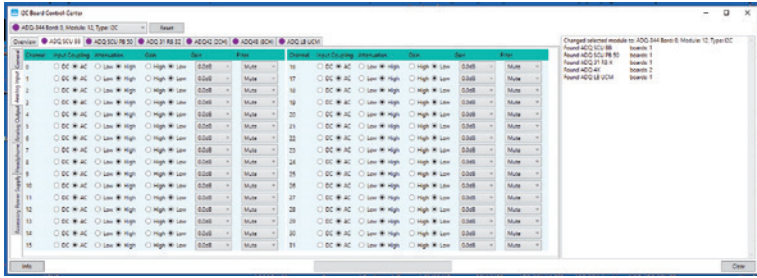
I2C Board Control Center

ADQ 344 Bomb 0, Module: 12, Type: I2C
Reset

Overview | ADQ SCU 88 | ADQ SCU P8 50 | ADQ 21 R8 32 | ADQHS DCH | ADQHS 8CH | ADQ L8 UCM

General | Analog Input | Analog Output | Phase/Inverse | Power Supply | Monitor | Stimulus

| Channel | Input Coupling | Attenuation | Gain | | Filter |
|---|---|---|---|---|---|
| 0 | DC ● AC | Low ● High | High ● Low | 0.0dB | Mute |
| 1 | DC ● AC | Low ● High | High ● Low | 0.0dB | Mute |
| 2 | DC ● AC | Low ● High | High ● Low | 0.0dB | Mute |
| 3 | DC ● AC | Low ● High | High ● Low | 0.0dB | Mute |
| 4 | DC ● AC | Low ● High | High ● Low | 0.0dB | Mute |
| 5 | DC ● AC | Low ● High | High ● Low | 0.0dB | Mute |
| 6 | DC ● AC | Low ● High | High ● Low | 0.0dB | Mute |
| 7 | DC ● AC | Low ● High | High ● Low | 0.0dB | Mute |
| 8 | DC ● AC | Low ● High | High ● Low | 0.0dB | Mute |
| 9 | DC ● AC | Low ● High | High ● Low | 0.0dB | Mute |
| 10 | DC ● AC | Low ● High | High ● Low | 0.0dB | Mute |
| 11 | DC ● AC | Low ● High | High ● Low | 0.0dB | Mute |
| 12 | DC ● AC | Low ● High | High ● Low | 0.0dB | Mute |
| 13 | DC ● AC | Low ● High | High ● Low | 0.0dB | Mute |
| 14 | DC ● AC | Low ● High | High ● Low | 0.0dB | Mute |
| 15 | DC ● AC | Low ● High | High ● Low | 0.0dB | Mute |

| Channel | Input Coupling | Attenuation | Gain | Gain | Filter |
|---|---|---|---|---|---|
| 16 | DC ● AC | Low ● High | High ● Low | 0.0dB | Mute |
| 17 | DC ● AC | Low ● High | High ● Low | 0.0dB | Mute |
| 18 | DC ● AC | Low ● High | High ● Low | 0.0dB | Mute |
| 19 | DC ● AC | Low ● High | High ● Low | 0.0dB | Mute |
| 20 | DC ● AC | Low ● High | High ● Low | 0.0dB | Mute |
| 21 | DC ● AC | Low ● High | High ● Low | 0.0dB | Mute |
| 22 | DC ● AC | Low ● High | High ● Low | 0.0dB | Mute |
| 23 | DC ● AC | Low ● High | High ● Low | 0.0dB | Mute |
| 24 | DC ● AC | Low ● High | High ● Low | 0.0dB | Mute |
| 25 | DC ● AC | Low ● High | High ● Low | 0.0dB | Mute |
| 26 | DC ● AC | Low ● High | High ● Low | 0.0dB | Mute |
| 27 | DC ● AC | Low ● High | High ● Low | 0.0dB | Mute |
| 28 | DC ● AC | Low ● High | High ● Low | 0.0dB | Mute |
| 29 | DC ● AC | Low ● High | High ● Low | 0.0dB | Mute |
| 30 | DC ● AC | Low ● High | High ● Low | 0.0dB | Mute |
| 31 | DC ● AC | Low ● High | High ● Low | 0.0dB | Mute |

Changed selected module to: ADQ 344 Bomb 0, Module: 12, Type: I2C
Found ADQ SCU 88 boards: 1
Found ADQ SCU P8 50 boards: 1
Found ADQ 21 R8 X boards: 1
Found ADQ 4X boards: 2
Found ADQ L8 UCM boards: 1

Info
Clear